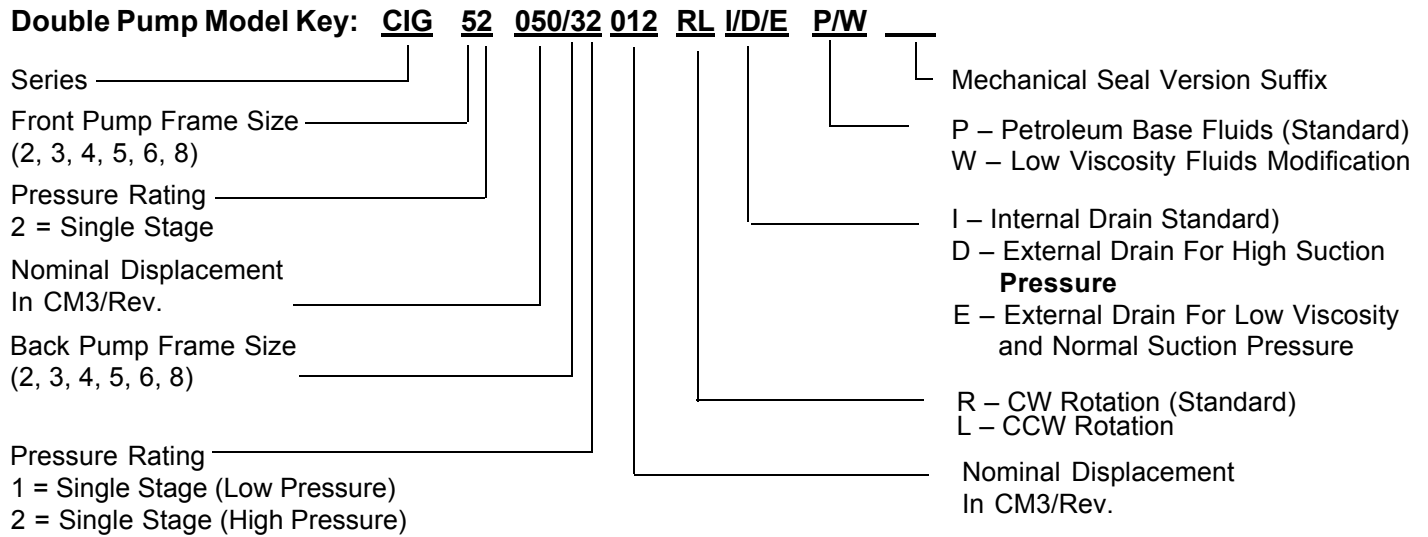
**Double Pump Model Key: CIG 52 050/32 012 RL I/D/E P/W \_\_\_**

Series

Front Pump Frame Size
(2, 3, 4, 5, 6, 8)

Pressure Rating
2 = Single Stage

Nominal Displacement
In CM3/Rev.

Back Pump Frame Size
(2, 3, 4, 5, 6, 8)

Pressure Rating
1 = Single Stage (Low Pressure)
2 = Single Stage (High Pressure)

Mechanical Seal Version Suffix

P – Petroleum Base Fluids (Standard)
W – Low Viscosity Fluids Modification

I – Internal Drain Standard)
D – External Drain For High Suction **Pressure**
E – External Drain For Low Viscosity and Normal Suction Pressure

R – CW Rotation (Standard)
L – CCW Rotation

Nominal Displacement
In CM3/Rev.